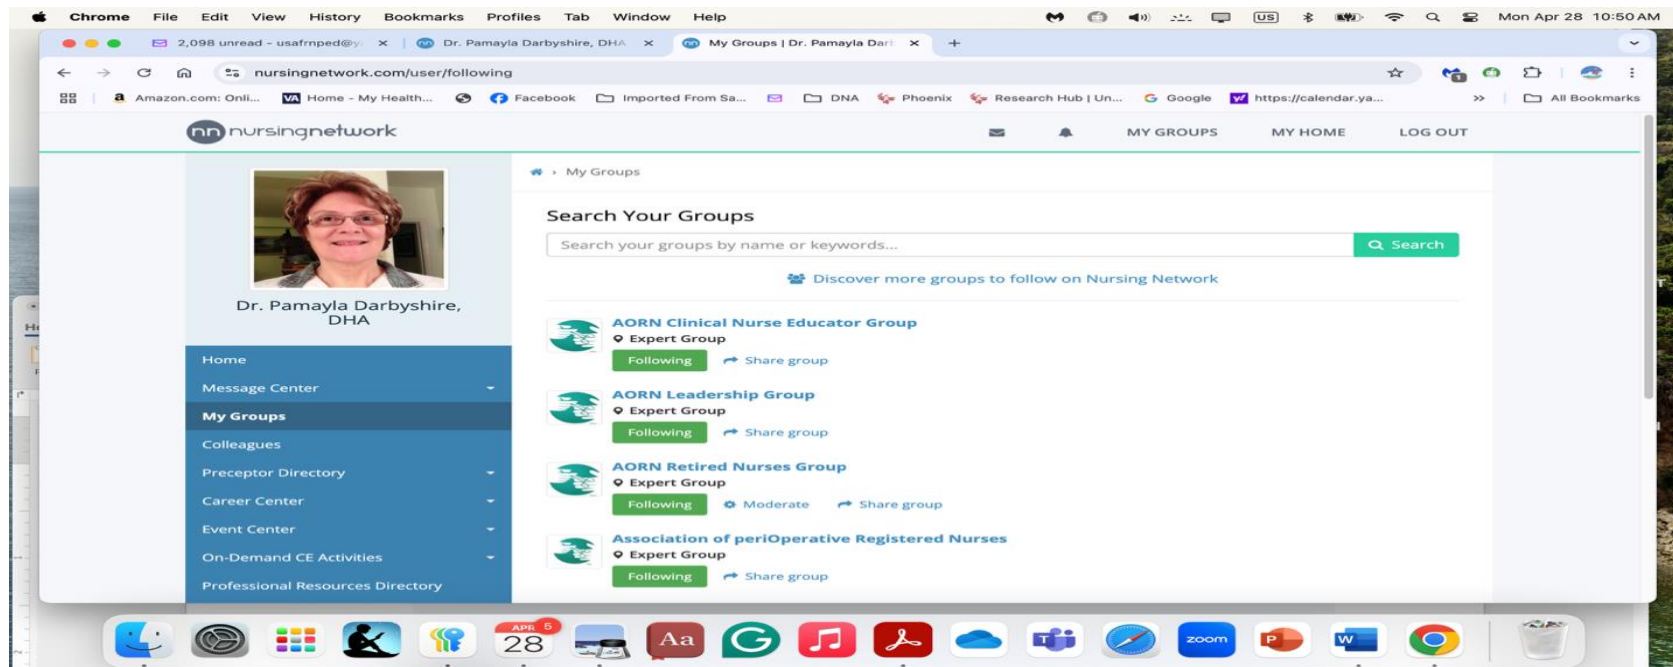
Chrome File Edit View History Bookmarks Profiles Tab Window Help

US

Mon Apr 28 10:50 AM

2,098 unread - usafrnped@y × | Dr. Pamayla Darbyshire, DHA × | My Groups | Dr. Pamayla Dar ×

nursingnetwork.com/user/following

Amazon.com: Onli... | Home - My Health... | Facebook | Imported From Sa... | DNA | Phoenix | Research Hub | Un... | Google | https://calendar.ya... | All Bookmarks

nursingnetwork

MY GROUPS MY HOME LOG OUT

Dr. Pamayla Darbyshire, DHA

Home
Message Center
My Groups
Colleagues
Preceptor Directory
Career Center
Event Center
On-Demand CE Activities
Professional Resources Directory

› My Groups

Search Your Groups

Search your groups by name or keywords...

Search

Discover more groups to follow on Nursing Network

AORN Clinical Nurse Educator Group
Expert Group
Following Share group

AORN Leadership Group
Expert Group
Following Share group

AORN Retired Nurses Group
Expert Group
Following Moderate Share group

Association of periOperative Registered Nurses
Expert Group
Following Share group

APR 28 5

Aa

zoom